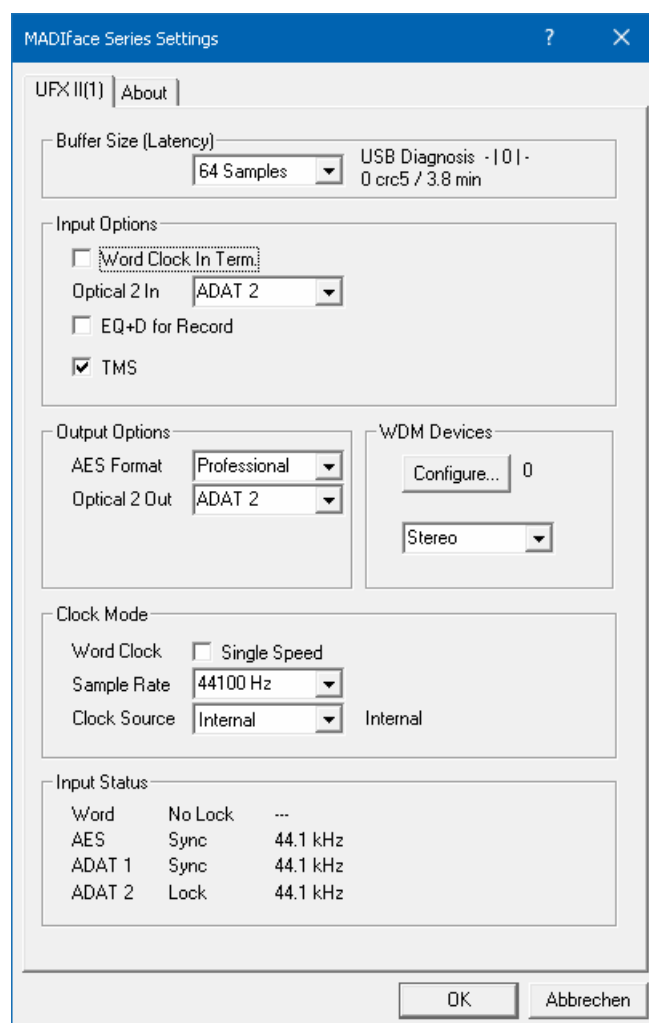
MADIface Series Settings ? ✕

UFX II(1) About

Buffer Size (Latency)
64 Samples
USB Diagnosis - | 0 | -
0 crc5 / 3.8 min

Input Options
Word Clock In Term.
Optical 2 In ADAT 2
EQ+D for Record
TMS

Output Options
AES Format Professional
Optical 2 Out ADAT 2

WDM Devices
Configure... 0
Stereo

Clock Mode
Word Clock Single Speed
Sample Rate 44100 Hz
Clock Source Internal Internal

Input Status

| | | |
|---|---|---|
| Word | No Lock | --- |
| AES | Sync | 44.1 kHz |
| ADAT 1 | Sync | 44.1 kHz |
| ADAT 2 | Lock | 44.1 kHz |

OK Abbrechen